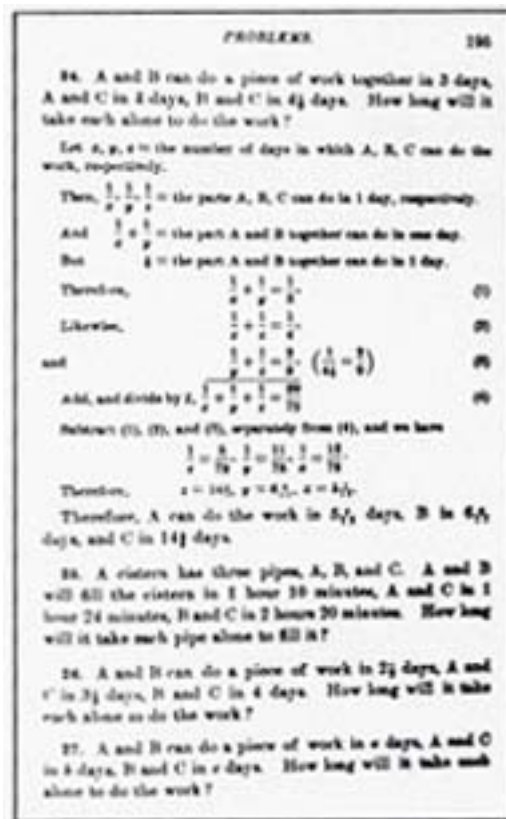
PROBLEMS. 195

24. A and B can do a piece of work together in 3 days, A and C in 4 days, B and C in $4\frac{4}{5}$ days. How long will it take each alone to do the work?

Let $x$, $y$, $z$ = the number of days in which A, B, C can do the work, respectively.

Then, $\frac{1}{x}, \frac{1}{y}, \frac{1}{z}$ = the parts A, B, C can do in 1 day, respectively.

And $\frac{1}{x}+\frac{1}{y}$ = the part A and B together can do in one day.

But $\frac{1}{3}$ = the part A and B together can do in 1 day.

Therefore, $\frac{1}{x}+\frac{1}{y}=\frac{1}{3}$. (1)

Likewise, $\frac{1}{x}+\frac{1}{z}=\frac{1}{4}$. (2)

and $\frac{1}{y}+\frac{1}{z}=\frac{5}{24}$. $\left(\frac{1}{4\frac{4}{5}}=\frac{5}{24}\right)$ (3)

Add, and divide by 2, $\frac{1}{x}+\frac{1}{y}+\frac{1}{z}=\frac{19}{48}$ (4)

Subtract (1), (2), and (3), separately from (4), and we have

$\frac{1}{z}=\frac{3}{48}$, $\frac{1}{y}=\frac{7}{48}$, $\frac{1}{x}=\frac{9}{48}$.

Therefore, $z=16$, $y=6\frac{6}{7}$, $x=5\frac{1}{3}$.

Therefore, A can do the work in $5\frac{1}{3}$ days, B in $6\frac{6}{7}$ days, and C in 16 days.

25. A cistern has three pipes, A, B, and C. A and B will fill the cistern in 1 hour 10 minutes, A and C in 1 hour 24 minutes, B and C in 2 hours 20 minutes. How long will it take each pipe alone to fill it?

26. A and B can do a piece of work in $2\frac{2}{3}$ days, A and C in $3\frac{3}{5}$ days, B and C in 4 days. How long will it take each alone to do the work?

27. A and B can do a piece of work in $a$ days, A and C in $b$ days, B and C in $c$ days. How long will it take each alone to do the work?